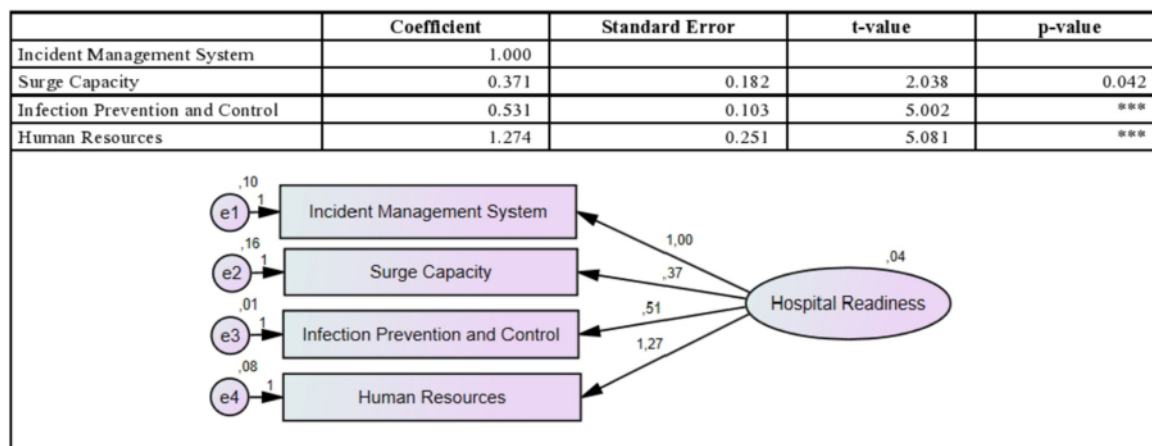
| | Coefficient | Standard Error | t-value | p-value |
|---|---|---|---|---|
| Incident Management System | 1.000 | | | |
| Surge Capacity | 0.371 | 0.182 | 2.038 | 0.042 |
| Infection Prevention and Control | 0.531 | 0.103 | 5.002 | *** |
| Human Resources | 1.274 | 0.251 | 5.081 | *** |

,10
e1
1
Incident Management System
,16
e2
1
Surge Capacity
,01
e3
1
Infection Prevention and Control
,08
e4
1
Human Resources
1,00
,37
,51
1,27
,04
Hospital Readiness